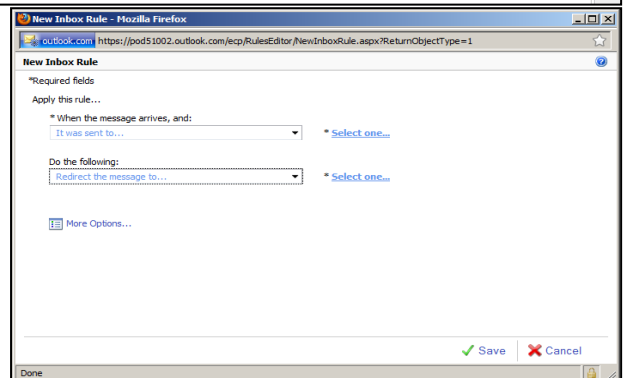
New Inbox Rule - Mozilla Firefox

outlook.com https://pod51002.outlook.com/ecp/RulesEditor/NewInboxRule.aspx?ReturnObjectType=1

New Inbox Rule

*Required fields

Apply this rule...

* When the message arrives, and:

It was sent to...

* Select one...

Do the following:

Redirect the message to...

* Select one...

More Options...

Save

Cancel

Done